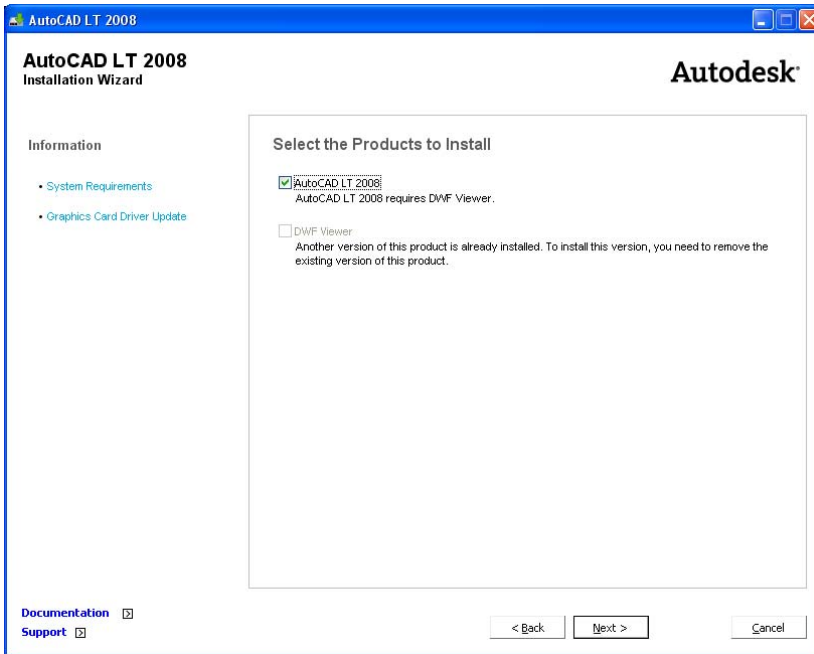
AutoCAD LT 2008

AutoCAD LT 2008
Installation Wizard

Autodesk

Information

• System Requirements

• Graphics Card Driver Update

Select the Products to Install

AutoCAD LT 2008
AutoCAD LT 2008 requires DWF Viewer.

DWF Viewer
Another version of this product is already installed. To install this version, you need to remove the existing version of this product.

Documentation
Support

< Back
Next >
Cancel